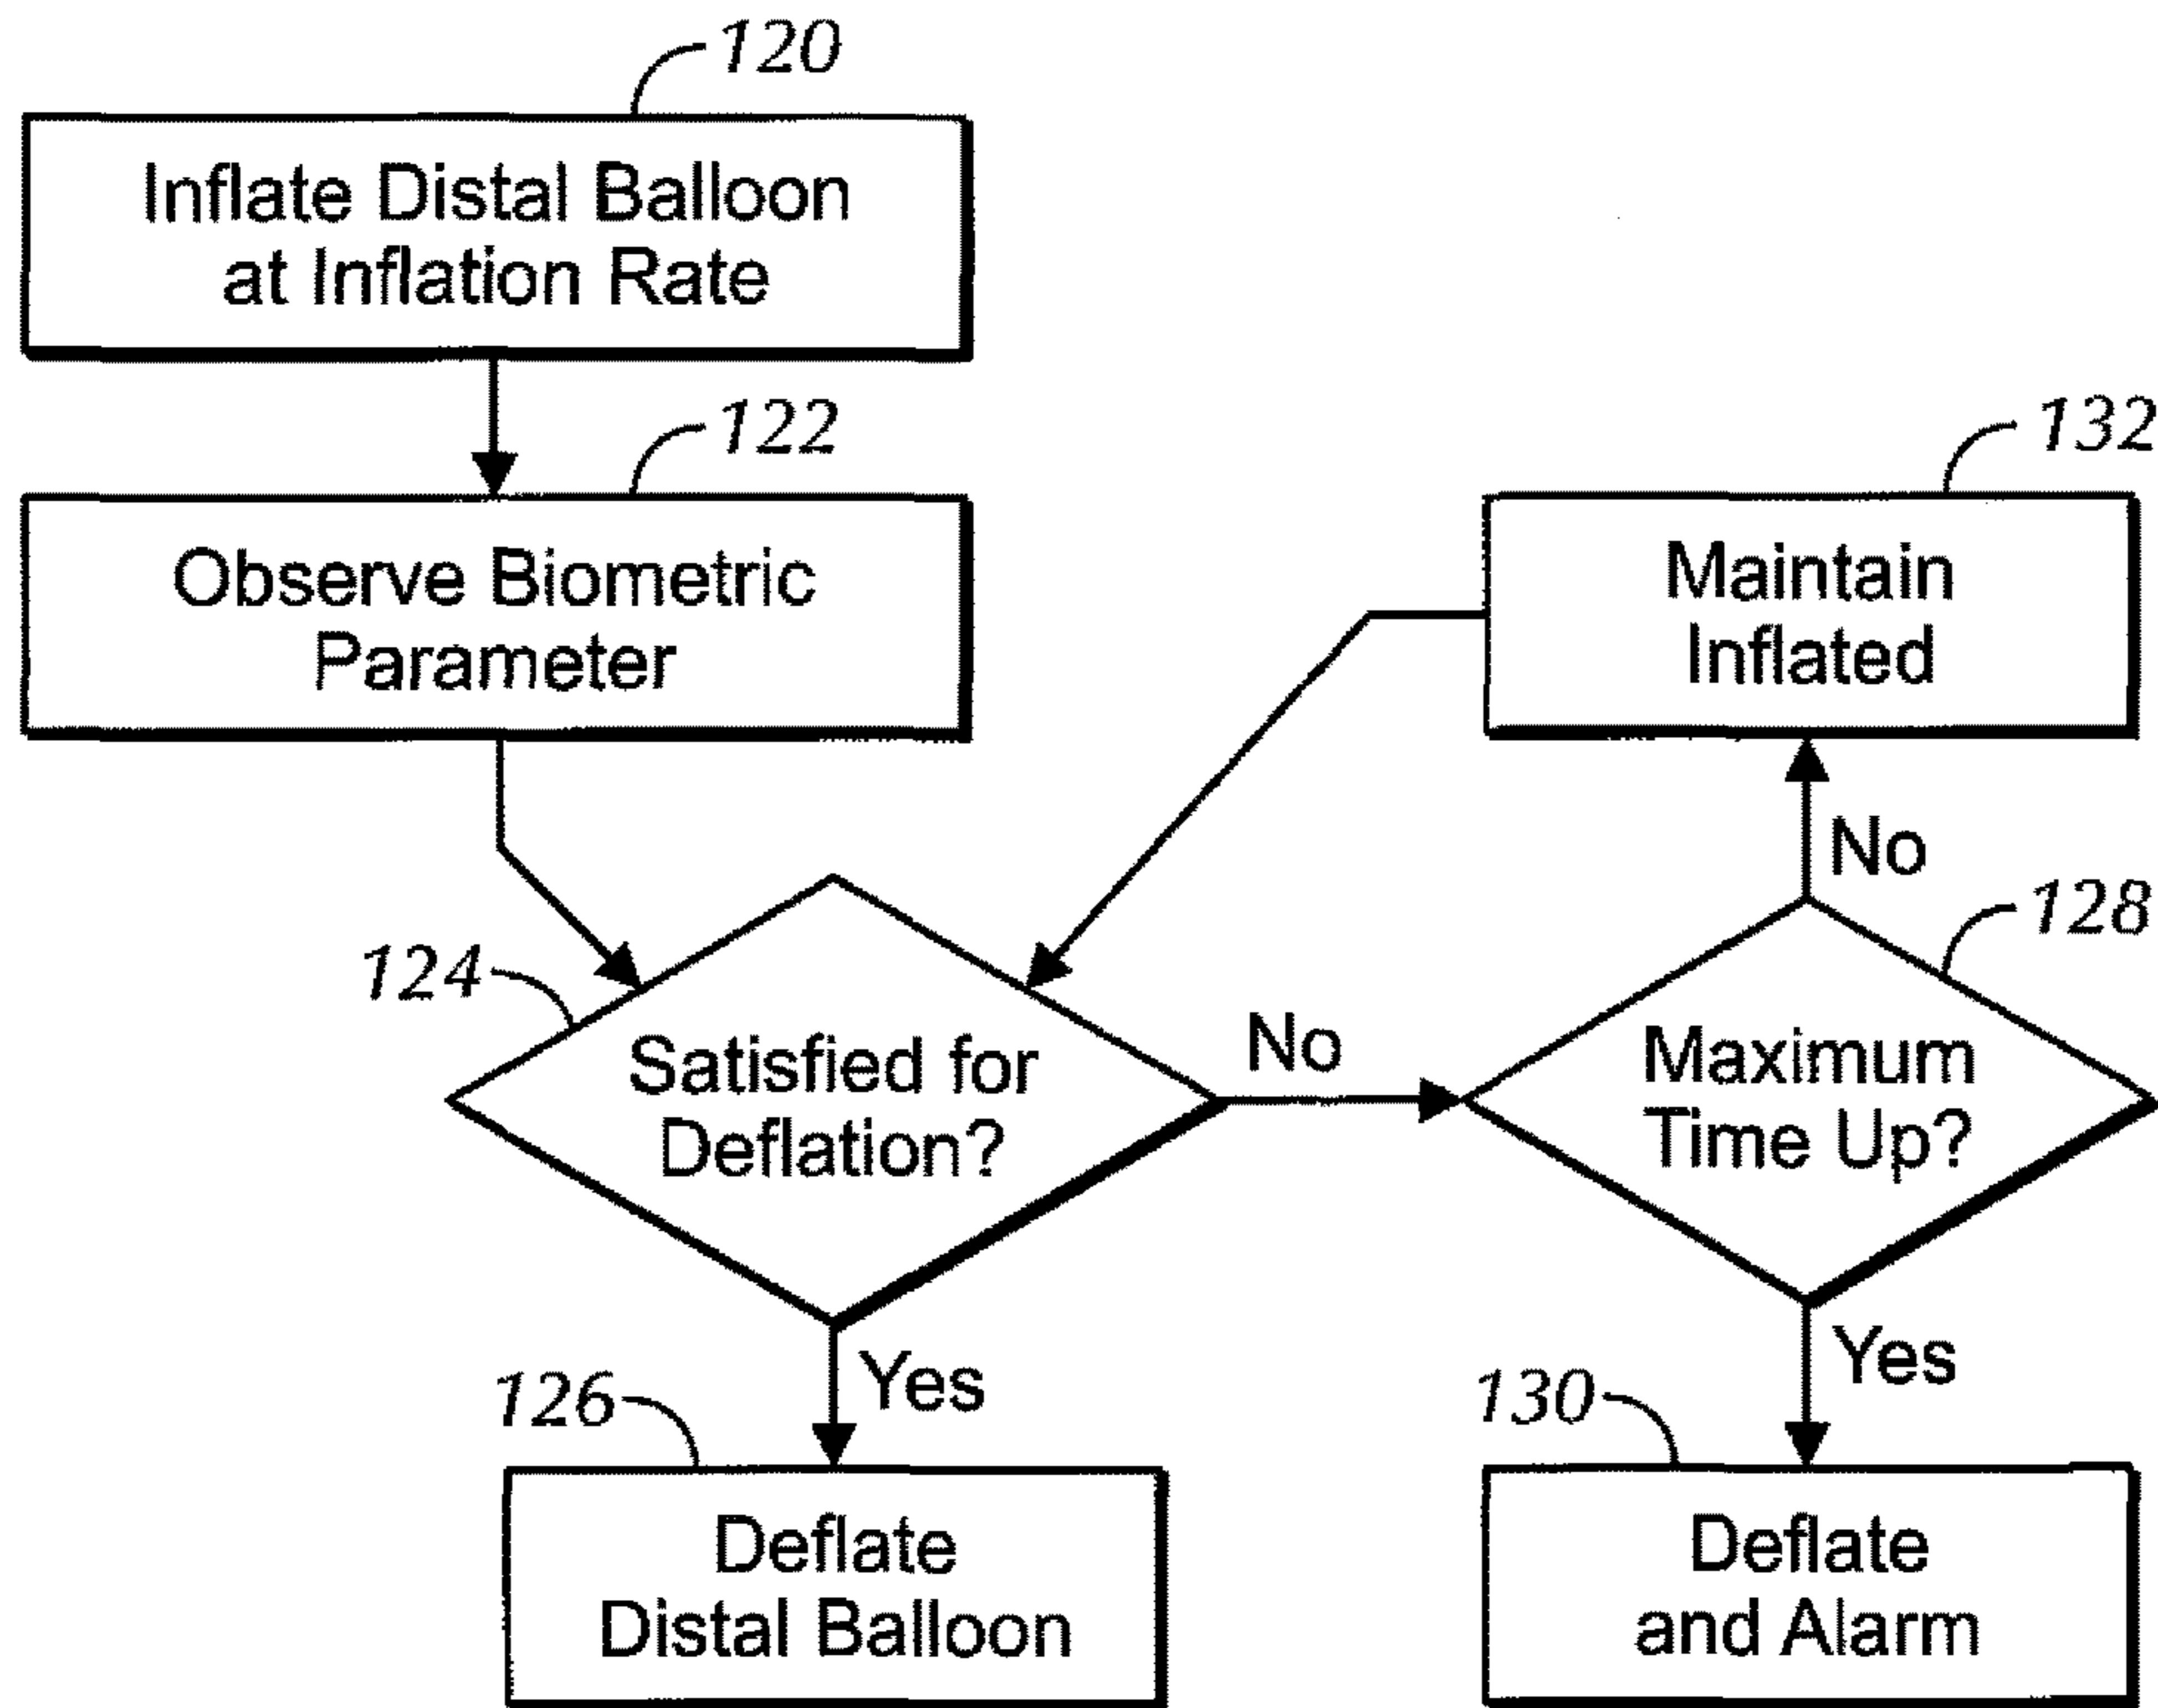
120
Inflate Distal Balloon at Inflation Rate

122
Observe Biometric Parameter

132
Maintain Inflated

No

128

124
Satisfied for Deflation?

No

Maximum Time Up?

Yes

126
Deflate Distal Balloon

Yes

130
Deflate and Alarm